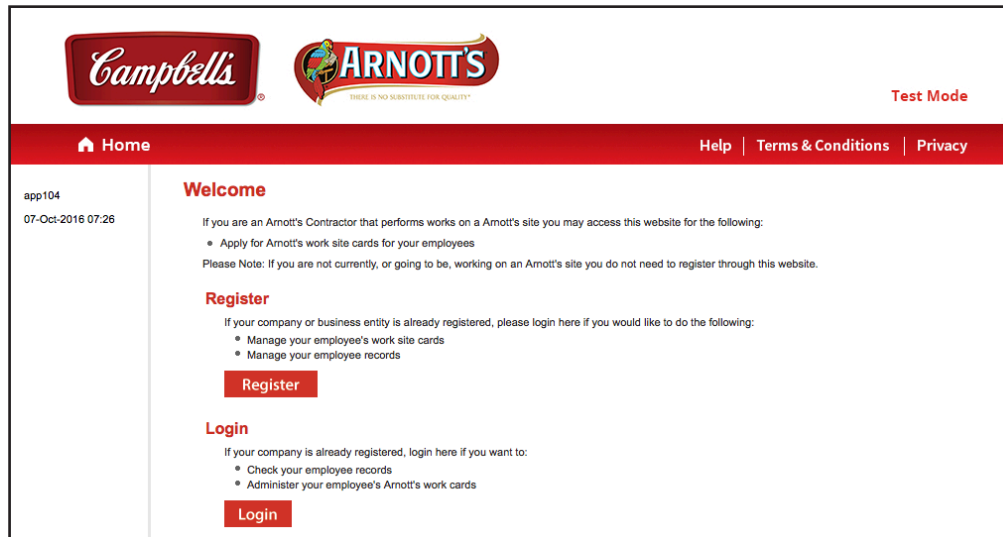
Campbell's®

ARNOTT'S
THERE IS NO SUBSTITUTE FOR QUALITY®

Test Mode

Home

Help | Terms & Conditions | Privacy

app104

07-Oct-2016 07:26

Welcome

If you are an Arnott's Contractor that performs works on a Arnott's site you may access this website for the following:

- Apply for Arnott's work site cards for your employees

Please Note: If you are not currently, or going to be, working on an Arnott's site you do not need to register through this website.

Register

If your company or business entity is already registered, please login here if you would like to do the following:

- Manage your employee's work site cards
- Manage your employee records

Register

Login

If your company is already registered, login here if you want to:

- Check your employee records
- Administer your employee's Arnott's work cards

Login